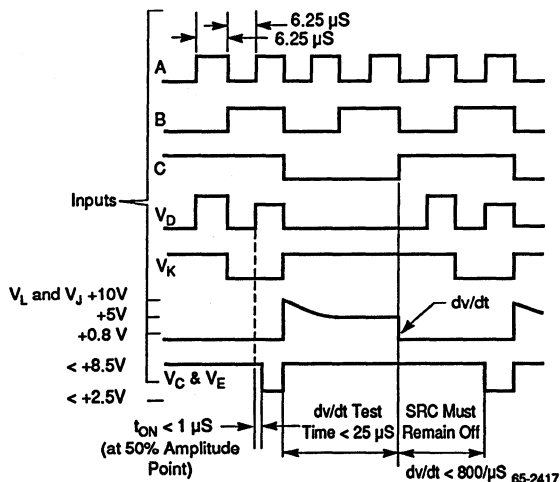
6.25 μS
6.25 μS
A
B
C
Inputs
$V_D$
$V_K$
$V_L$ and $V_J$ +10V
+5V
+0.8 V
dv/dt
< +8.5V
$V_C$ & $V_E$
< +2.5V
$t_{ON}$ < 1 μS
(at 50% Amplitude Point)
dv/dt Test Time < 25 μS
SRC Must Remain Off
dv/dt < 800/μS
65-2417